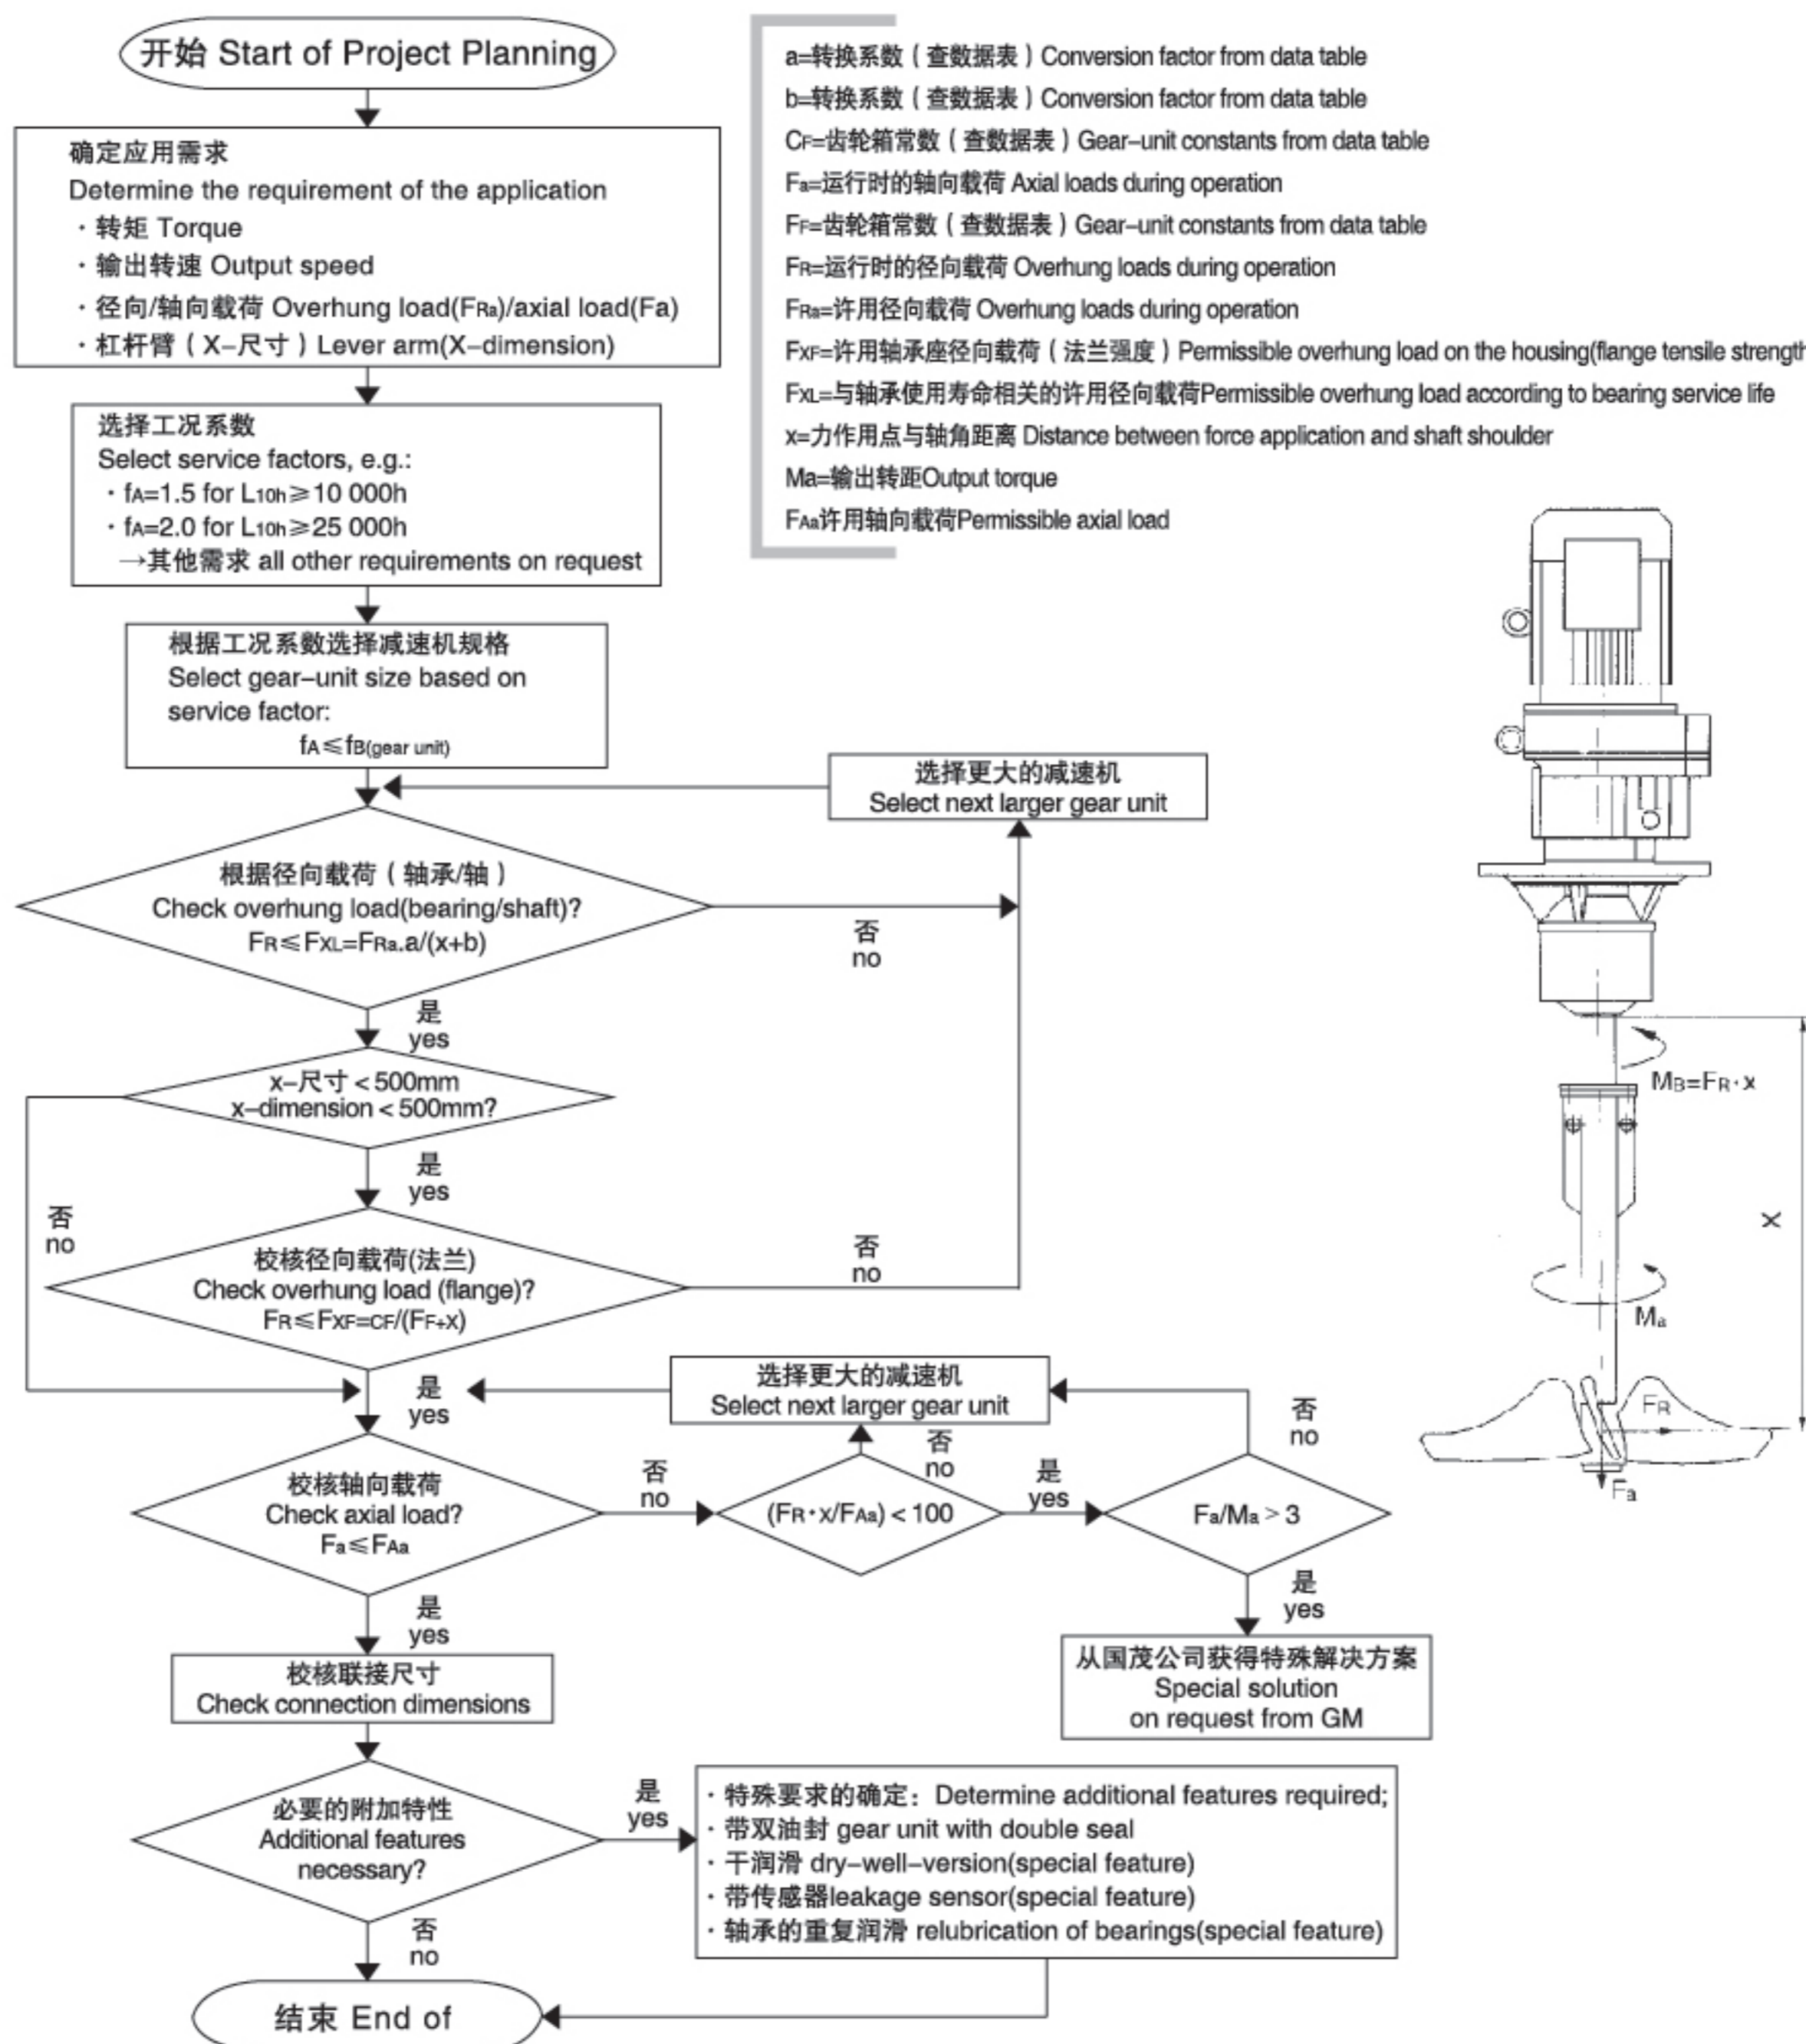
开始 Start of Project Planning

确定应用需求
Determine the requirement of the application
· 转矩 Torque
· 输出转速 Output speed
· 径向/轴向载荷 Overhung load($F_{Ra}$)/axial load(Fa)
· 杠杆臂（X–尺寸）Lever arm(X–dimension)

选择工况系数
Select service factors, e.g.:
· $f_A$=1.5 for $L_{10h}$≥10 000h
· $f_A$=2.0 for $L_{10h}$≥25 000h
→其他需求 all other requirements on request

根据工况系数选择减速机规格
Select gear–unit size based on service factor:
$f_A \leq f_{B(gear\ unit)}$

选择更大的减速机
Select next larger gear unit

根据径向载荷（轴承/轴）
Check overhung load(bearing/shaft)?
$F_R \leq F_{XL}=F_{Ra}.a/(x+b)$

否
no

是
yes

x–尺寸 < 500mm
x–dimension < 500mm?

是
yes

否
no

校核径向载荷(法兰)
Check overhung load (flange)?
$F_R \leq F_{XF}=c_F/(F_F+x)$

否
no

是
yes

选择更大的减速机
Select next larger gear unit

否
no

否
no

校核轴向载荷
Check axial load?
$F_a \leq F_{Aa}$

否
no

$(F_R \cdot x/F_{Aa}) < 100$

是
yes

$F_a/M_a > 3$

是
yes

是
yes

校核联接尺寸
Check connection dimensions

从国茂公司获得特殊解决方案
Special solution
on request from GM

必要的附加特性
Additional features necessary?

是
yes

· 特殊要求的确定：Determine additional features required;
· 带双油封 gear unit with double seal
· 干润滑 dry–well–version(special feature)
· 带传感器leakage sensor(special feature)
· 轴承的重复润滑 relubrication of bearings(special feature)

否
no

结束 End of

a=转换系数（查数据表）Conversion factor from data table
b=转换系数（查数据表）Conversion factor from data table
$C_F$=齿轮箱常数（查数据表）Gear–unit constants from data table
$F_a$=运行时的轴向载荷 Axial loads during operation
$F_F$=齿轮箱常数（查数据表）Gear–unit constants from data table
$F_R$=运行时的径向载荷 Overhung loads during operation
$F_{Ra}$=许用径向载荷 Overhung loads during operation
$F_{XF}$=许用轴承座径向载荷（法兰强度）Permissible overhung load on the housing(flange tensile strength
$F_{XL}$=与轴承使用寿命相关的许用径向载荷Permissible overhung load according to bearing service life
x=力作用点与轴角距离 Distance between force application and shaft shoulder
Ma=输出转距Output torque
$F_{Aa}$许用轴向载荷Permissible axial load

$M_B=F_R \cdot x$
x
$M_a$
$F_R$
$F_a$